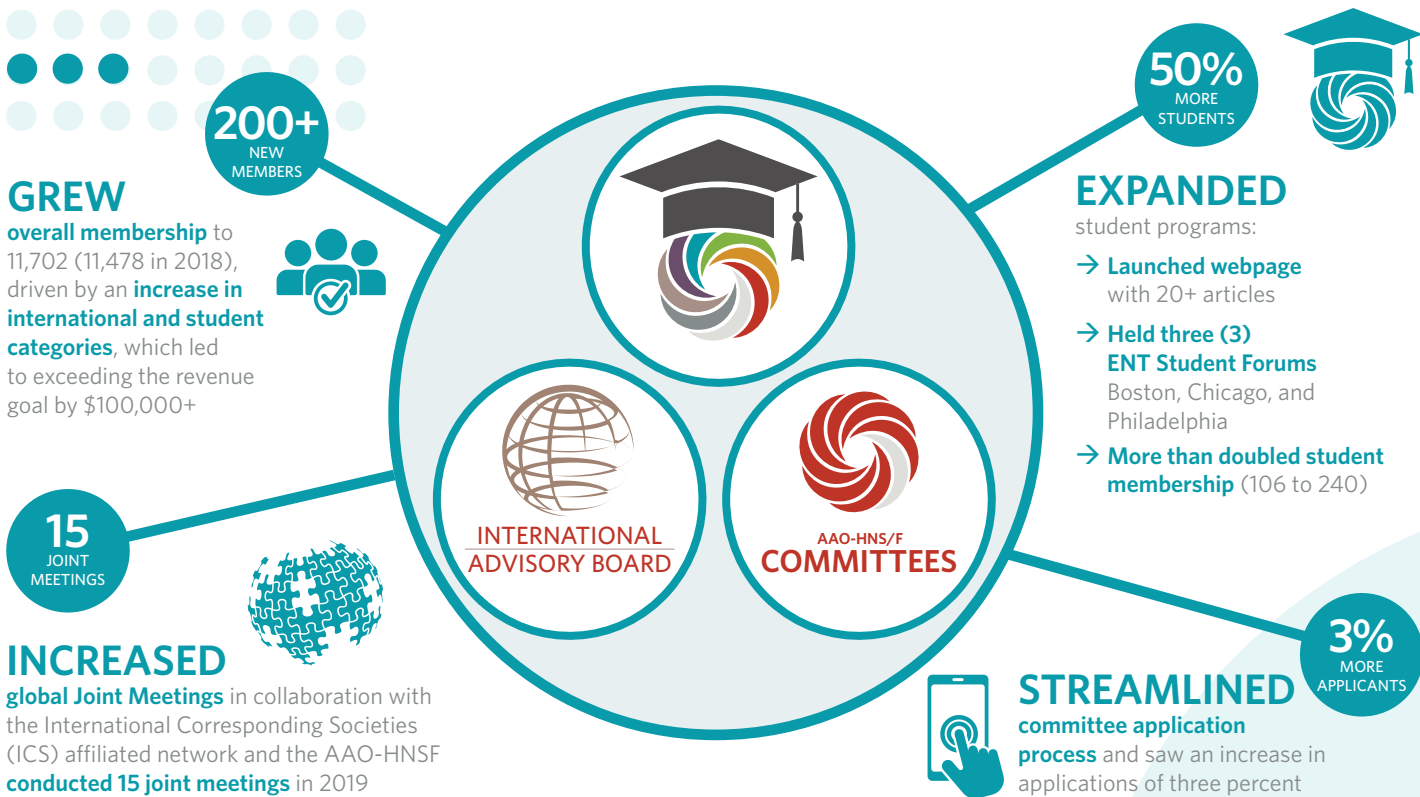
200+
NEW MEMBERS

GREW
overall membership to 11,702 (11,478 in 2018), driven by an increase in international and student categories, which led to exceeding the revenue goal by $100,000+

15
JOINT MEETINGS

INCREASED
global Joint Meetings in collaboration with the International Corresponding Societies (ICS) affiliated network and the AAO-HNSF conducted 15 joint meetings in 2019

INTERNATIONAL ADVISORY BOARD

AAO-HNS/F
COMMITTEES

50%
MORE STUDENTS

EXPANDED
student programs:

→ Launched webpage with 20+ articles

→ Held three (3) ENT Student Forums Boston, Chicago, and Philadelphia

→ More than doubled student membership (106 to 240)

3%
MORE APPLICANTS

STREAMLINED
committee application process and saw an increase in applications of three percent